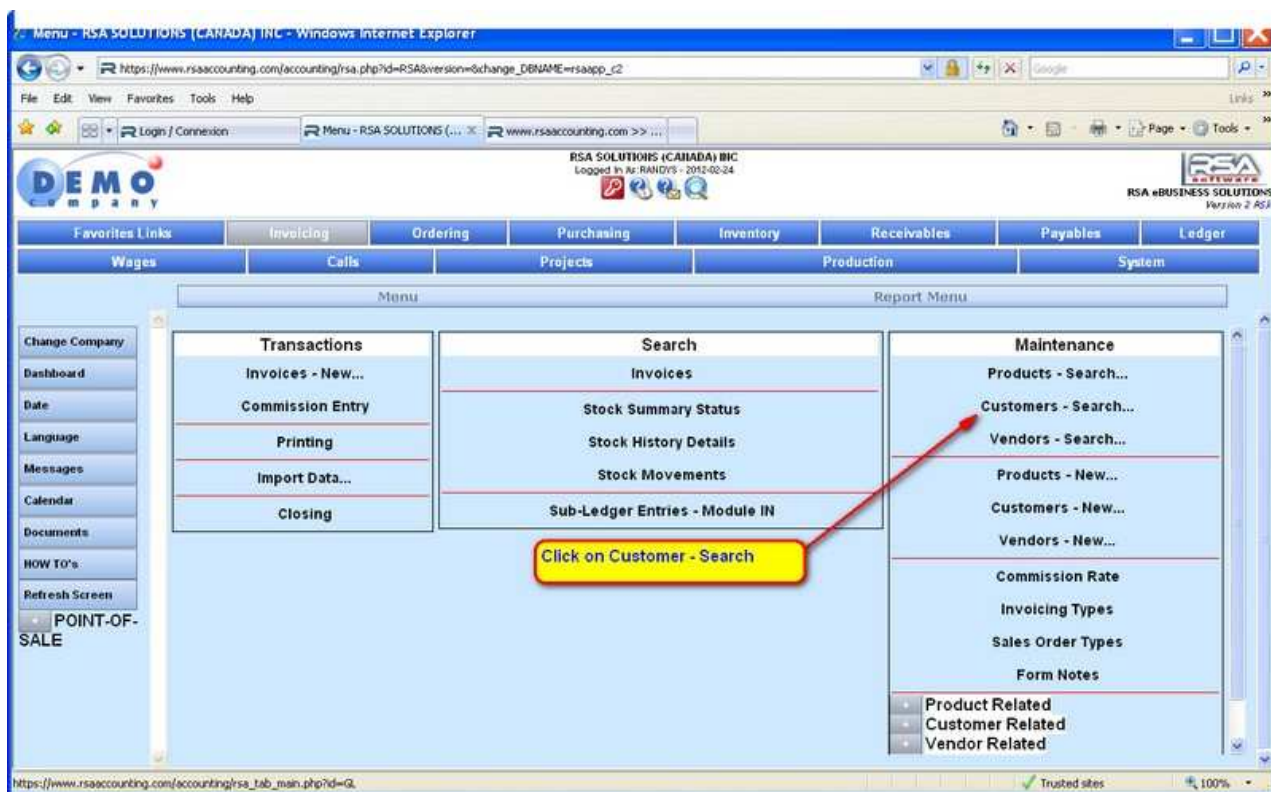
Menu - RSA SOLUTIONS (CANADA) INC - Windows Internet Explorer

https://www.rsaaccounting.com/accounting/rsa.php?id=RSA&version=&change_DBNAME=rsaapp_c2

Google

File Edit View Favorites Tools Help

Links

Login / Connexion

Menu - RSA SOLUTIONS (...

www.rsaaccounting.com >> ...

Page Tools

DEMO
company

RSA SOLUTIONS (CANADA) INC
Logged In As: RANDYS - 2012-02-24

RSA software
RSA eBUSINESS SOLUTIONS
Version 2 RSA

| Favorites Links | Invoicing | Ordering | Purchasing | Inventory | Receivables | Payables | Ledger |
|---|---|---|---|---|---|---|---|

| Wages | Calls | Projects | Production | System |
|---|---|---|---|---|

Menu

Report Menu

Change Company
Dashboard
Date
Language
Messages
Calendar
Documents
HOW TO's
Refresh Screen
POINT-OF-SALE

Transactions
Invoices - New...
Commission Entry
Printing
Import Data...
Closing

Search
Invoices
Stock Summary Status
Stock History Details
Stock Movements
Sub-Ledger Entries - Module IN

Click on Customer - Search

Maintenance
Products - Search...
Customers - Search...
Vendors - Search...
Products - New...
Customers - New...
Vendors - New...
Commission Rate
Invoicing Types
Sales Order Types
Form Notes
Product Related
Customer Related
Vendor Related

https://www.rsaaccounting.com/accounting/rsa_tab_main.php?id=GL

Trusted sites

100%